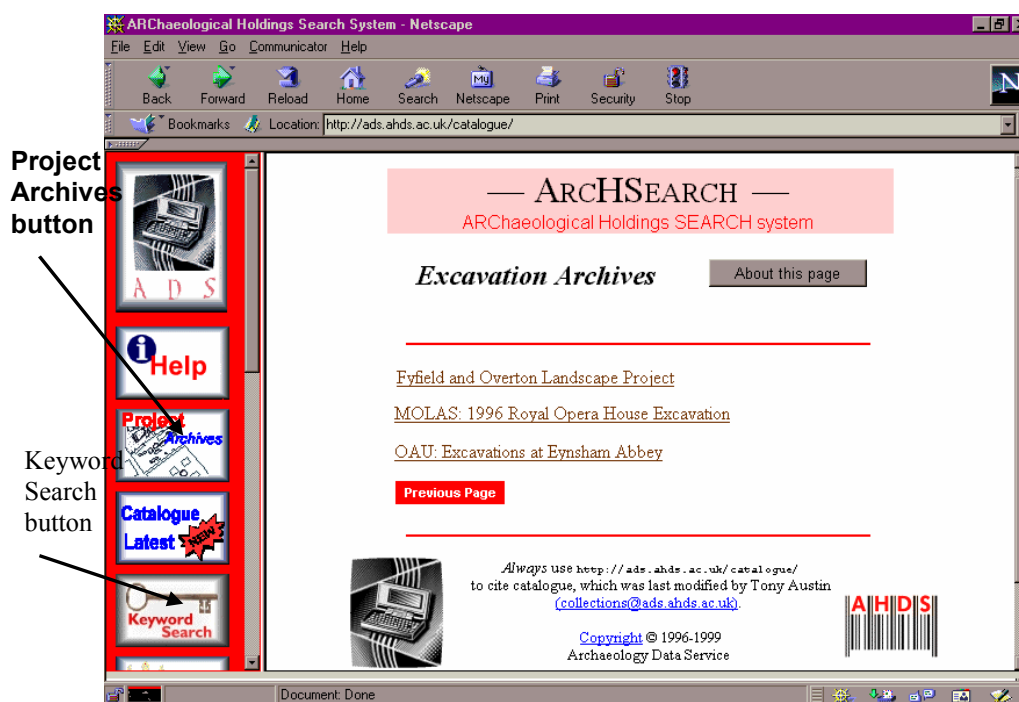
ARChaeological Holdings Search System - Netscape

File Edit View Go Communicator Help

Back Forward Reload Home Search Netscape Print Security Stop

Bookmarks Location: http://ads.ahds.ac.uk/catalogue/

Project Archives button

Keyword Search button

A D S

Help

Project Archives

Catalogue Latest NEW

Keyword Search

— ARCHSEARCH —
ARChaeological Holdings SEARCH system

Excavation Archives

About this page

Fyfield and Overton Landscape Project

MOLAS: 1996 Royal Opera House Excavation

OAU: Excavations at Eynsham Abbey

Previous Page

Always use http://ads.ahds.ac.uk/catalogue/ to cite catalogue, which was last modified by Tony Austin (collections@ads.ahds.ac.uk).

Copyright © 1996-1999 Archaeology Data Service

A H D S

Document: Done